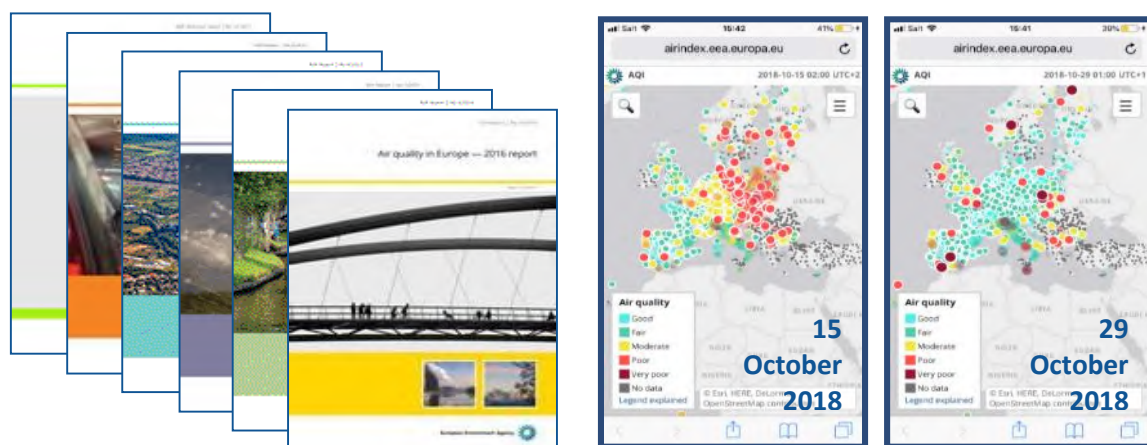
Air quality in Europe — 2016 report

European Environment Agency

Salt 15:42 41%
airindex.eea.europa.eu
AQI 2018-10-15 02:00 UTC+2
Air quality
Good
Fair
Moderate
Poor
Very poor
No data
Legend explained
© Esri, HERE, DeLorme, OpenStreetMap contr
15 October 2018

Salt 15:41 39%
airindex.eea.europa.eu
AQI 2018-10-29 01:00 UTC+1
Air quality
Good
Fair
Moderate
Poor
Very poor
No data
Legend explained
© Esri, HERE, DeLorme, OpenStreetMap contr
29 October 2018